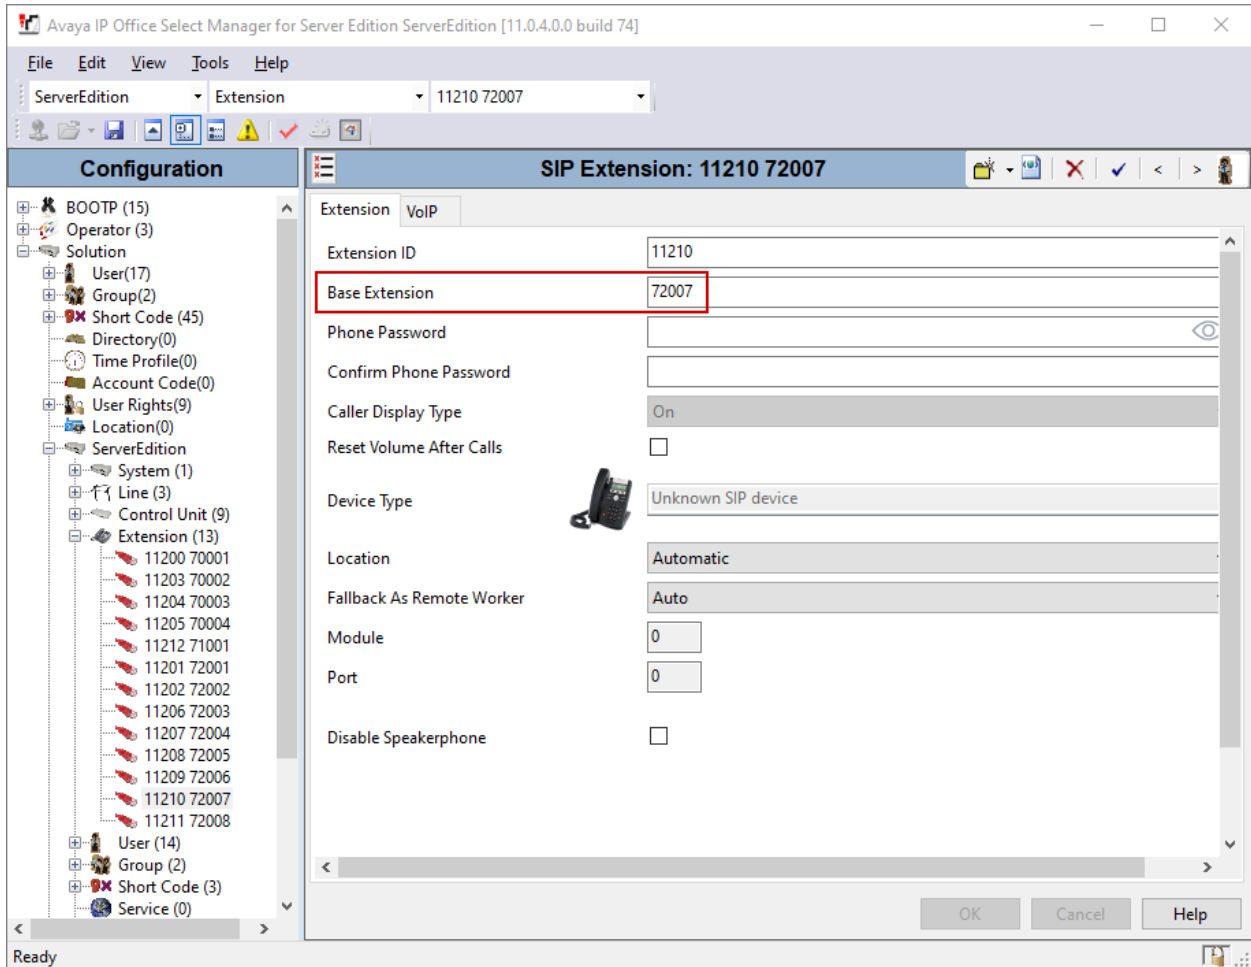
Avaya IP Office Select Manager for Server Edition ServerEdition [11.0.4.0.0 build 74]

File Edit View Tools Help

ServerEdition Extension 11210 72007

Configuration

BOOTP (15)
Operator (3)
Solution
User(17)
Group(2)
Short Code (45)
Directory(0)
Time Profile(0)
Account Code(0)
User Rights(9)
Location(0)
ServerEdition
System (1)
Line (3)
Control Unit (9)
Extension (13)
11200 70001
11203 70002
11204 70003
11205 70004
11212 71001
11201 72001
11202 72002
11206 72003
11207 72004
11208 72005
11209 72006
11210 72007
11211 72008
User (14)
Group (2)
Short Code (3)
Service (0)

SIP Extension: 11210 72007

Extension VoIP

| | |
|---|---|
| Extension ID | 11210 |
| Base Extension | 72007 |
| Phone Password | |
| Confirm Phone Password | |
| Caller Display Type | On |
| Reset Volume After Calls | |
| Device Type | Unknown SIP device |
| Location | Automatic |
| Fallback As Remote Worker | Auto |
| Module | 0 |
| Port | 0 |
| Disable Speakerphone | |

OK Cancel Help

Ready